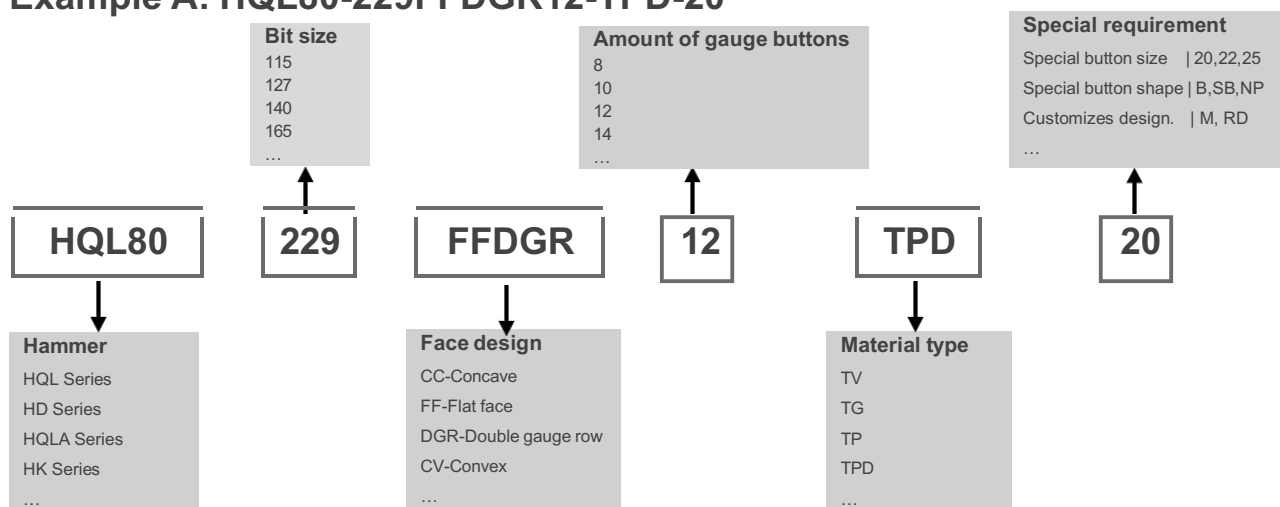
Example A: HQL80-229FFDGR12-TPD-20

Bit size
115
127
140
165
…

Amount of gauge buttons
8
10
12
14
…

Special requirement
Special button size | 20,22,25
Special button shape | B,SB,NP
Customizes design. | M, RD
…

HQL80

229

FFDGR

12

TPD

20

Hammer
HQL Series
HD Series
HQLA Series
HK Series
…

Face design
CC-Concave
FF-Flat face
DGR-Double gauge row
CV-Convex
…

Material type
TV
TG
TP
TPD
…